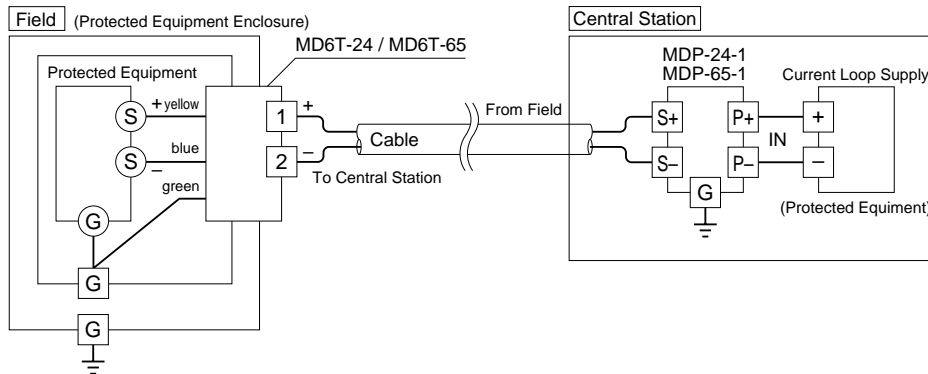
Field (Protected Equipment Enclosure)

MD6T-24 / MD6T-65

Protected Equipment

S + yellow

S – blue

green

G

G

G

1 +

2 –

Cable

To Central Station

From Field

Central Station

MDP-24-1
MDP-65-1

Current Loop Supply

S+

S–

P+

P–

IN

+

–

G

(Protected Equiment)